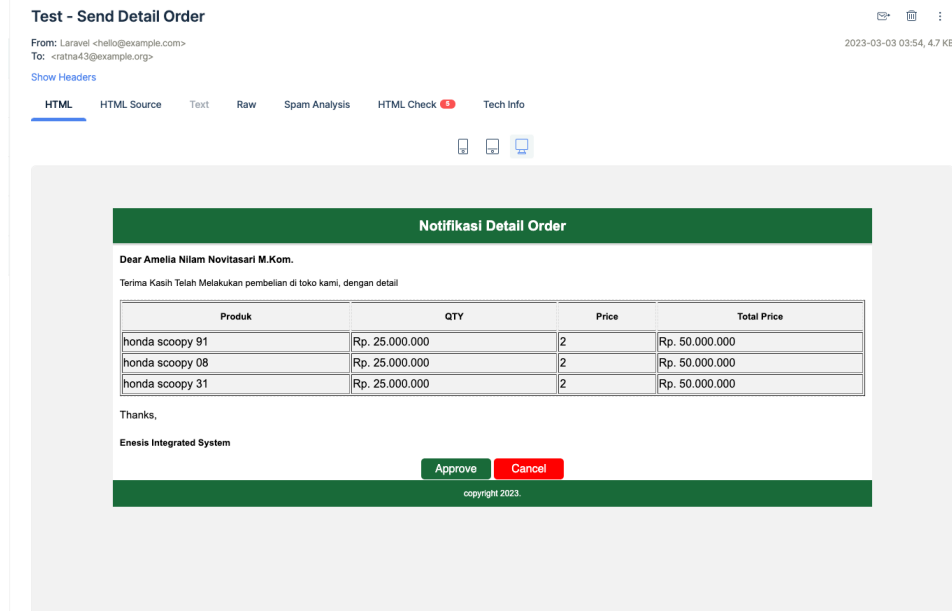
Test - Send Detail Order

From: Laravel <hello@example.com>
To: <ratna43@example.org>

2023-03-03 03:54, 4.7 KB

Show Headers

HTML HTML Source Text Raw Spam Analysis HTML Check 5 Tech Info

Notifikasi Detail Order

Dear Amelia Nilam Novitasari M.Kom.

Terima Kasih Telah Melakukan pembelian di toko kami, dengan detail

| Produk | QTY | Price | Total Price |
|---|---|---|---|
| honda scoopy 91 | Rp. 25.000.000 | 2 | Rp. 50.000.000 |
| honda scoopy 08 | Rp. 25.000.000 | 2 | Rp. 50.000.000 |
| honda scoopy 31 | Rp. 25.000.000 | 2 | Rp. 50.000.000 |

Thanks,

Enesis Integrated System

Approve Cancel

copyright 2023.